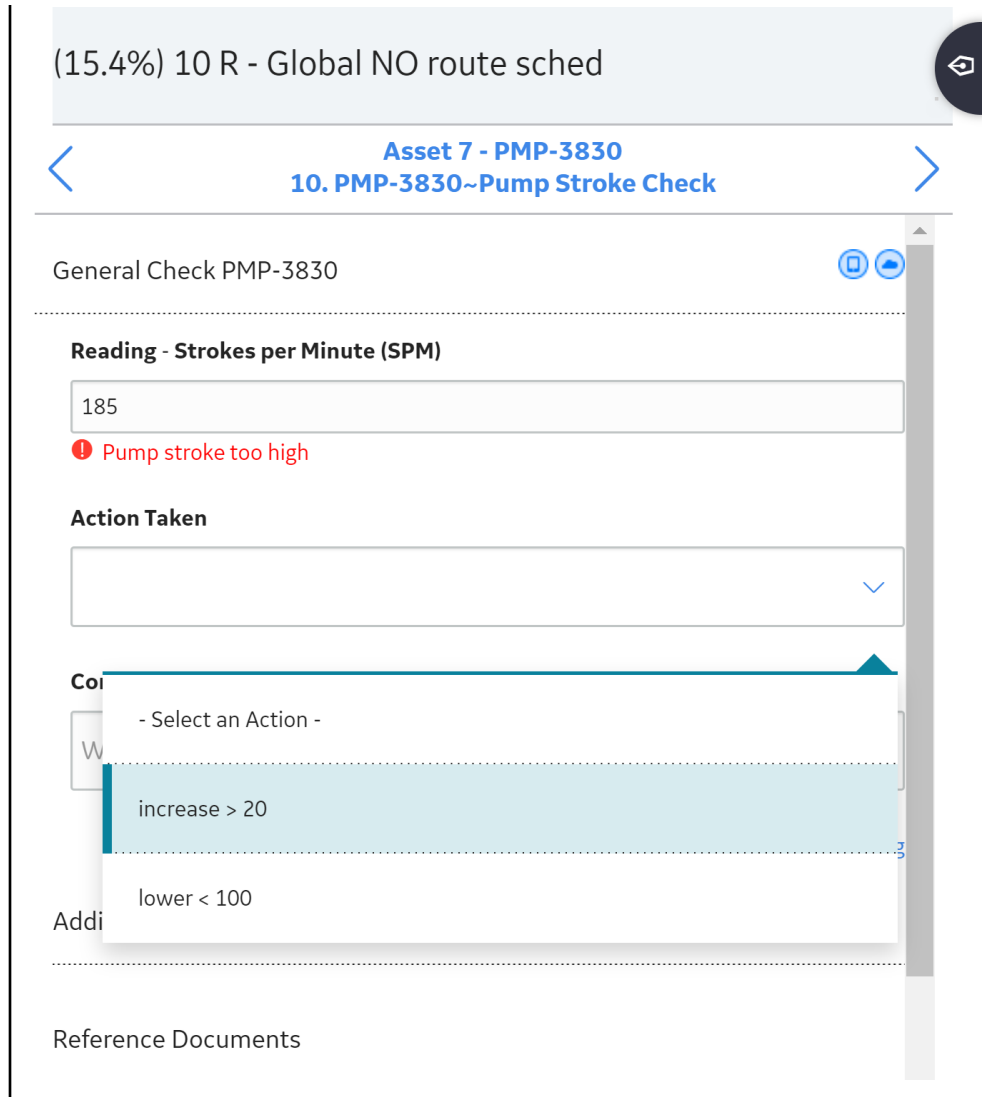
(15.4%) 10 R - Global NO route sched

Asset 7 - PMP-3830
10. PMP-3830~Pump Stroke Check

General Check PMP-3830

Reading - Strokes per Minute (SPM)

185

Pump stroke too high

Action Taken

Co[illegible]

W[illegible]

- Select an Action -

increase > 20

lower < 100

Addi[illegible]

Reference Documents